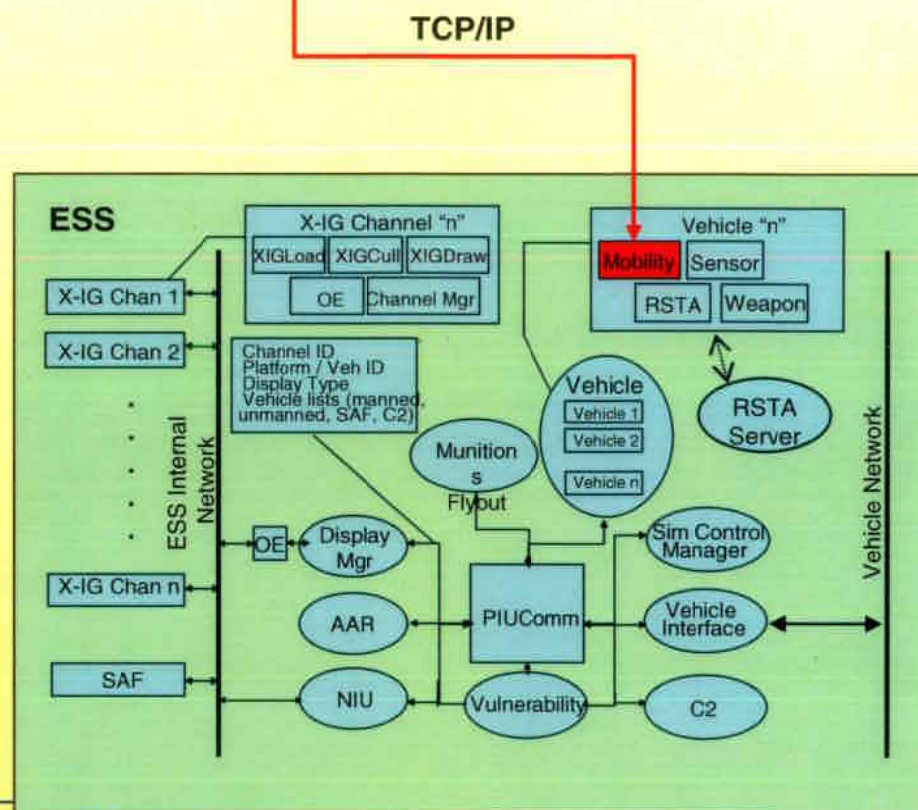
TCP/IP

ESS

X-IG Channel "n"

XIGLoad XIGCull XIGDraw

OE Channel Mgr

Vehicle "n"

Mobility Sensor

RSTA Weapon

X-IG Chan 1

X-IG Chan 2

Channel ID
Platform / Veh ID
Display Type
Vehicle lists (manned, unmanned, SAF, C2)

Vehicle

Vehicle 1

Vehicle 2

Vehicle n

RSTA Server

Munition s Flyout

ESS Internal Network

Vehicle Network

OE

Display Mgr

Sim Control Manager

X-IG Chan n

AAR

PIUComm

Vehicle Interface

SAF

NIU

Vulnerability

C2